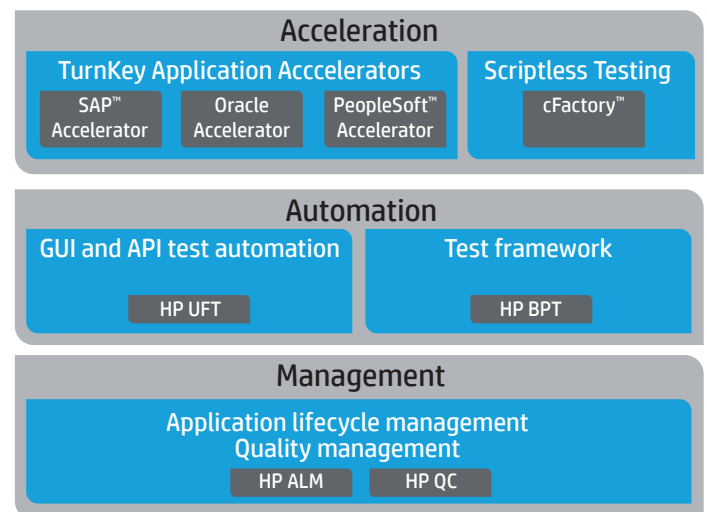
Acceleration

TurnKey Application Acccelerators

SAP™ Accelerator

Oracle Accelerator

PeopleSoft™ Accelerator

Scriptless Testing

cFactory™

Automation

GUI and API test automation

HP UFT

Test framework

HP BPT

Management

Application lifecycle management
Quality management

HP ALM

HP QC